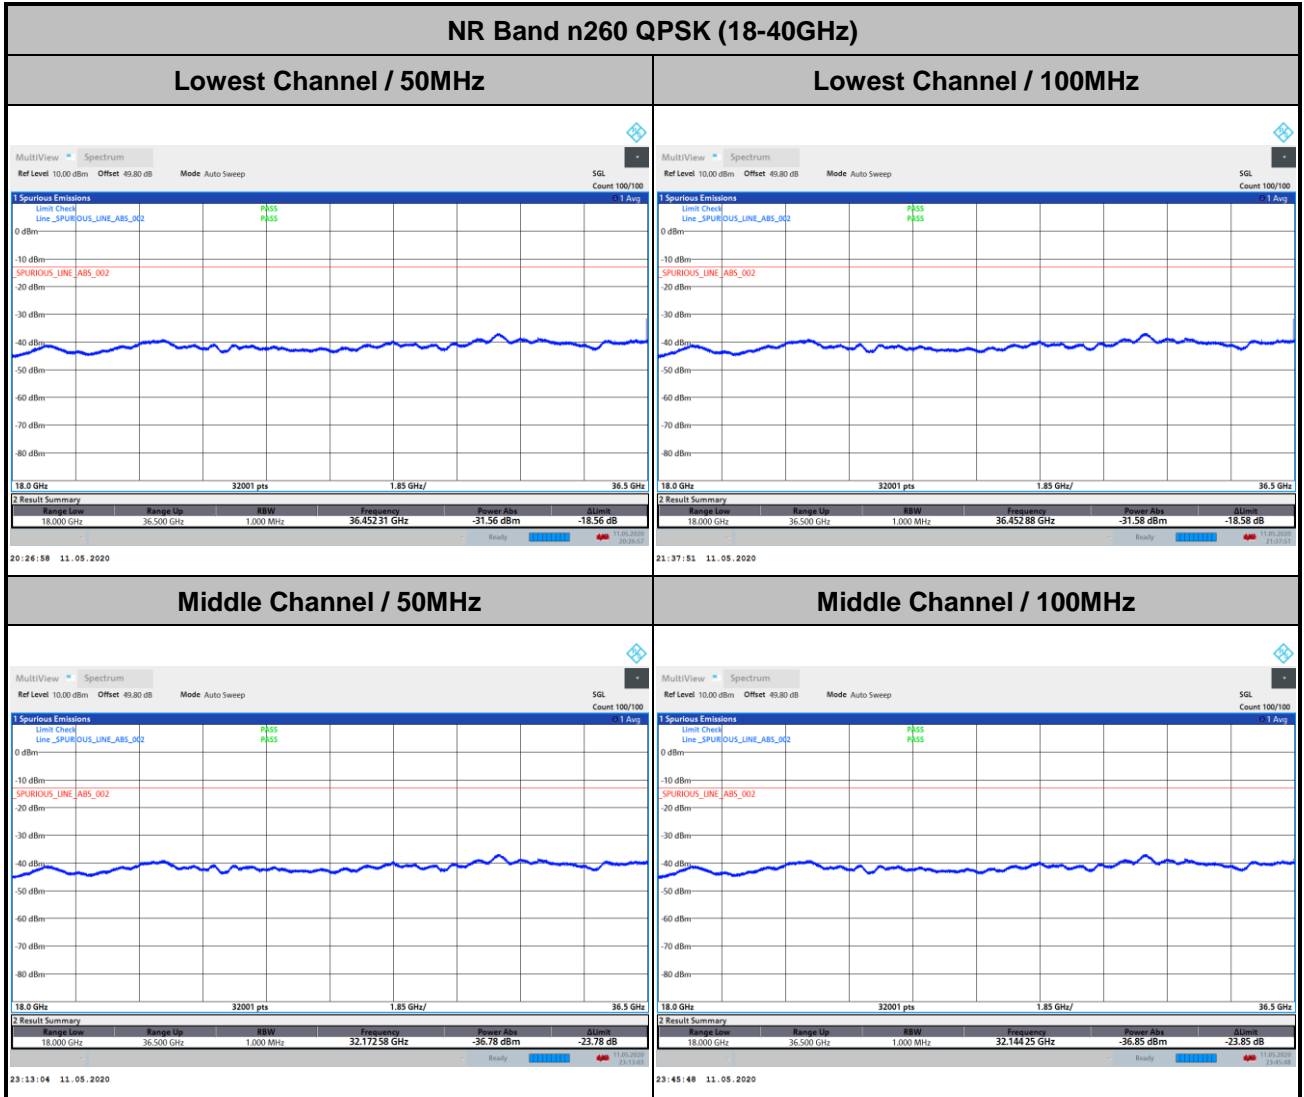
NR Band n260 QPSK (18-40GHz)

Lowest Channel / 50MHz

MultiView Spectrum
Ref Level 10.00 dBm Offset 49.80 dB Mode Auto Sweep
SGL
Count 100/100
1 Spurious Emissions
1 Avg
Limit Check PASS
Line _SPURIOUS_LINE_ABS_002 PASS
0 dBm
-10 dBm
SPURIOUS_LINE_ABS_002
-20 dBm
-30 dBm
-40 dBm
-50 dBm
-60 dBm
-70 dBm
-80 dBm
18.0 GHz 32001 pts 1.85 GHz/ 36.5 GHz
2 Result Summary

| Range Low | Range Up | RBW | Frequency | Power Abs | ΔLimit |
|---|---|---|---|---|---|
| 18.000 GHz | 36.500 GHz | 1.000 MHz | 36.452 31 GHz | -31.56 dBm | -18.56 dB |

Ready
20:26:58 11.05.2020

Lowest Channel / 100MHz

MultiView Spectrum
Ref Level 10.00 dBm Offset 49.80 dB Mode Auto Sweep
SGL
Count 100/100
1 Spurious Emissions
1 Avg
Limit Check PASS
Line _SPURIOUS_LINE_ABS_002 PASS
0 dBm
-10 dBm
SPURIOUS_LINE_ABS_002
-20 dBm
-30 dBm
-40 dBm
-50 dBm
-60 dBm
-70 dBm
-80 dBm
18.0 GHz 32001 pts 1.85 GHz/ 36.5 GHz
2 Result Summary

| Range Low | Range Up | RBW | Frequency | Power Abs | ΔLimit |
|---|---|---|---|---|---|
| 18.000 GHz | 36.500 GHz | 1.000 MHz | 36.452 88 GHz | -31.58 dBm | -18.58 dB |

Ready
21:37:51 11.05.2020

Middle Channel / 50MHz

MultiView Spectrum
Ref Level 10.00 dBm Offset 49.80 dB Mode Auto Sweep
SGL
Count 100/100
1 Spurious Emissions
1 Avg
Limit Check PASS
Line _SPURIOUS_LINE_ABS_002 PASS
0 dBm
-10 dBm
SPURIOUS_LINE_ABS_002
-20 dBm
-30 dBm
-40 dBm
-50 dBm
-60 dBm
-70 dBm
-80 dBm
18.0 GHz 32001 pts 1.85 GHz/ 36.5 GHz
2 Result Summary

| Range Low | Range Up | RBW | Frequency | Power Abs | ΔLimit |
|---|---|---|---|---|---|
| 18.000 GHz | 36.500 GHz | 1.000 MHz | 32.172 58 GHz | -36.78 dBm | -23.78 dB |

Ready
23:13:04 11.05.2020

Middle Channel / 100MHz

MultiView Spectrum
Ref Level 10.00 dBm Offset 49.80 dB Mode Auto Sweep
SGL
Count 100/100
1 Spurious Emissions
1 Avg
Limit Check PASS
Line _SPURIOUS_LINE_ABS_002 PASS
0 dBm
-10 dBm
SPURIOUS_LINE_ABS_002
-20 dBm
-30 dBm
-40 dBm
-50 dBm
-60 dBm
-70 dBm
-80 dBm
18.0 GHz 32001 pts 1.85 GHz/ 36.5 GHz
2 Result Summary

| Range Low | Range Up | RBW | Frequency | Power Abs | ΔLimit |
|---|---|---|---|---|---|
| 18.000 GHz | 36.500 GHz | 1.000 MHz | 32.144 25 GHz | -36.85 dBm | -23.85 dB |

Ready
23:45:48 11.05.2020